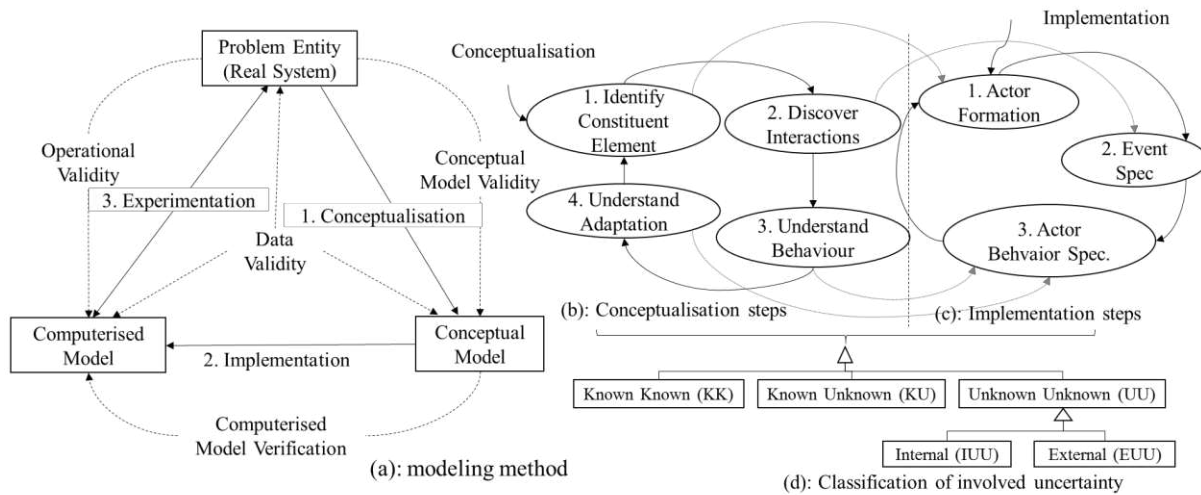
Problem Entity
(Real System)

Operational Validity

Conceptual Model Validity

3. Experimentation

1. Conceptualisation

Data Validity

Computerised Model

2. Implementation

Conceptual Model

Computerised Model Verification

(a): modeling method

Conceptualisation

Implementation

1. Identify Constituent Element

2. Discover Interactions

4. Understand Adaptation

3. Understand Behaviour

1. Actor Formation

2. Event Spec

3. Actor Behvaior Spec.

(b): Conceptualisation steps

(c): Implementation steps

Known Known (KK)

Known Unknown (KU)

Unknown Unknown (UU)

Internal (IUU)

External (EUU)

(d): Classification of involved uncertainty